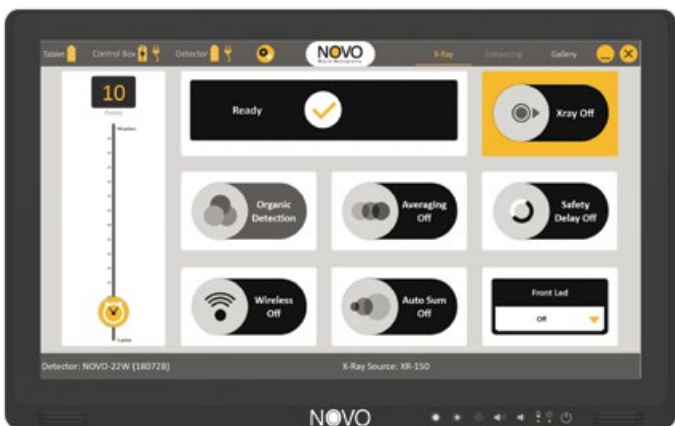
Tablet Control Box Detector NOVO X-Ray Enhancing Gallery

10
Pulses
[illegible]

Ready

Xray Off

Organic Detection

Averaging Off

Safety Delay Off

Wireless Off

Auto Sum Off

Front Led
Off

Detector: NOVO-22W (180728)
X-Ray Source: XR-150

NOVO